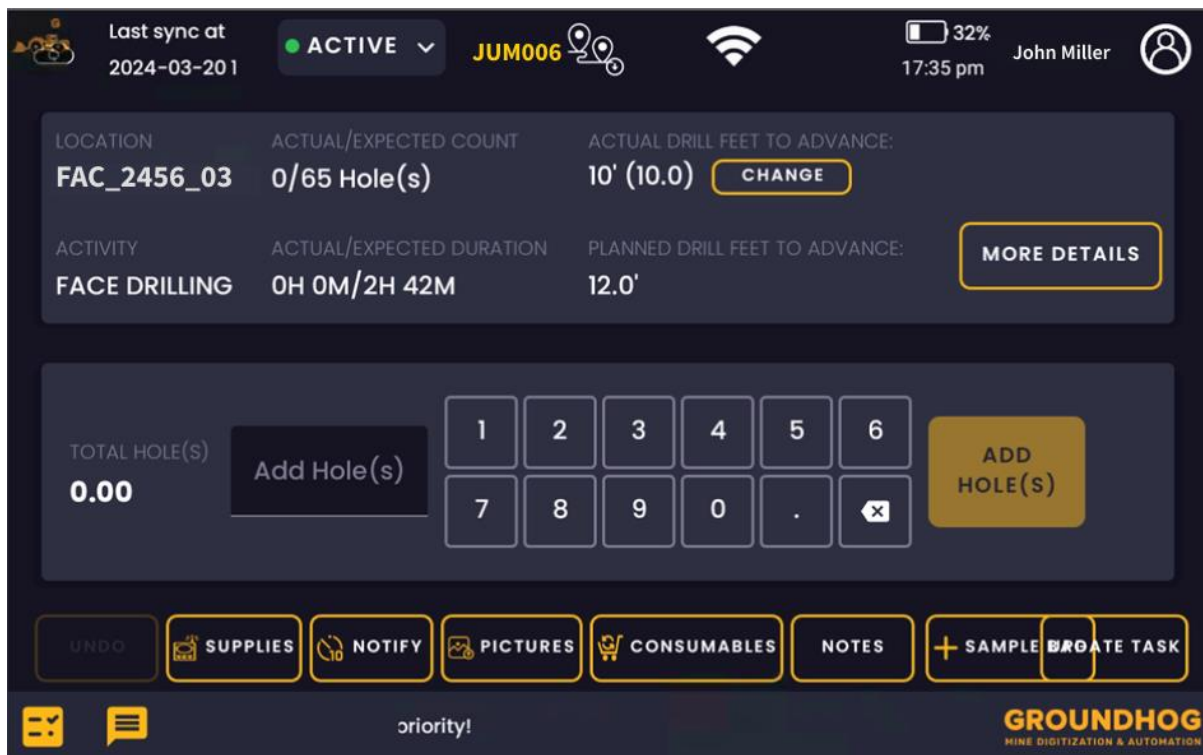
Last sync at
2024-03-201

ACTIVE

JUM006

32%
17:35 pm

John Miller

LOCATION
FAC_2456_03

ACTUAL/EXPECTED COUNT
0/65 Hole(s)

ACTUAL DRILL FEET TO ADVANCE:
10' (10.0) CHANGE

ACTIVITY
FACE DRILLING

ACTUAL/EXPECTED DURATION
0H 0M/2H 42M

PLANNED DRILL FEET TO ADVANCE:
12.0'

MORE DETAILS

TOTAL HOLE(S)
0.00

Add Hole(s)

| 1 | 2 | 3 | 4 | 5 | 6 |
|---|---|---|---|---|---|
| 7 | 8 | 9 | 0 | . | |

ADD HOLE(S)

UNDO SUPPLIES NOTIFY PICTURES CONSUMABLES NOTES + SAMPLE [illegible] UPDATE TASK

oriority!

GROUNDHOG
MINE DIGITIZATION & AUTOMATION